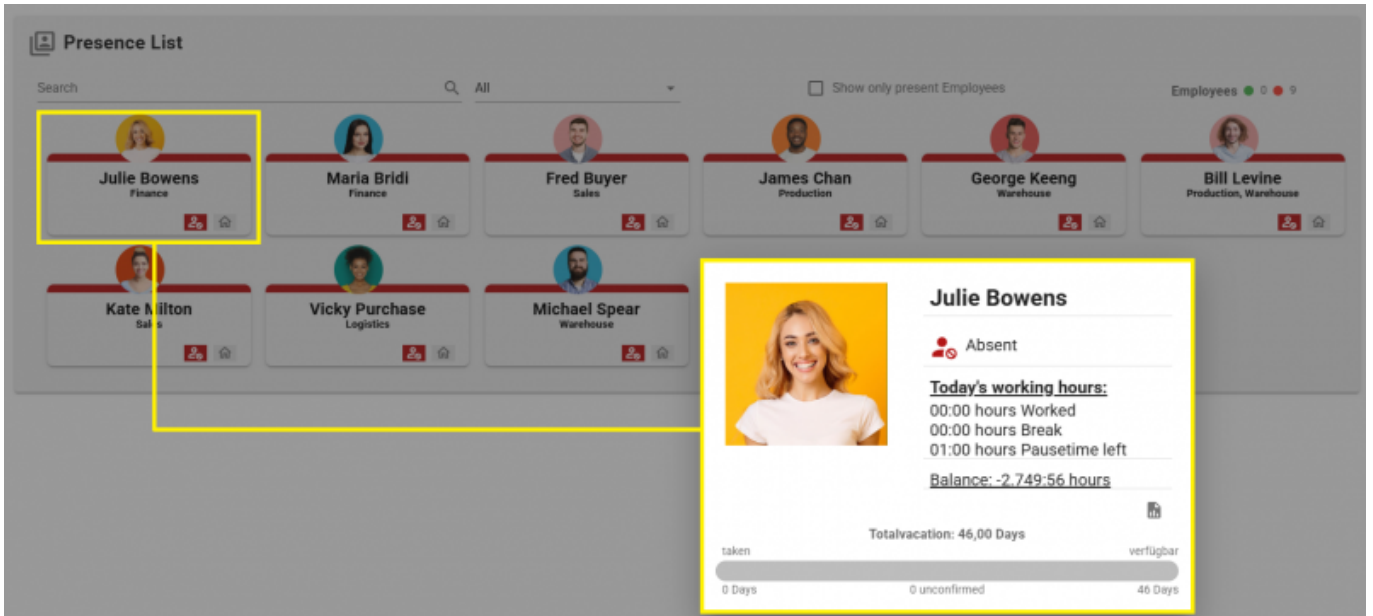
Presence List

Search

All

Show only present Employees

Employees 0 9

Julie Bowens
Finance

Maria Bridi
Finance

Fred Buyer
Sales

James Chan
Production

George Keeng
Warehouse

Bill Levine
Production, Warehouse

Kate Milton
Sales

Vicky Purchase
Logistics

Michael Spear
Warehouse

Julie Bowens

Absent

Today's working hours:
00:00 hours Worked
00:00 hours Break
01:00 hours Pausetime left

Balance: -2.749:56 hours

Totalvacation: 46,00 Days

taken

verfügbar

0 Days

0 unconfirmed

46 Days